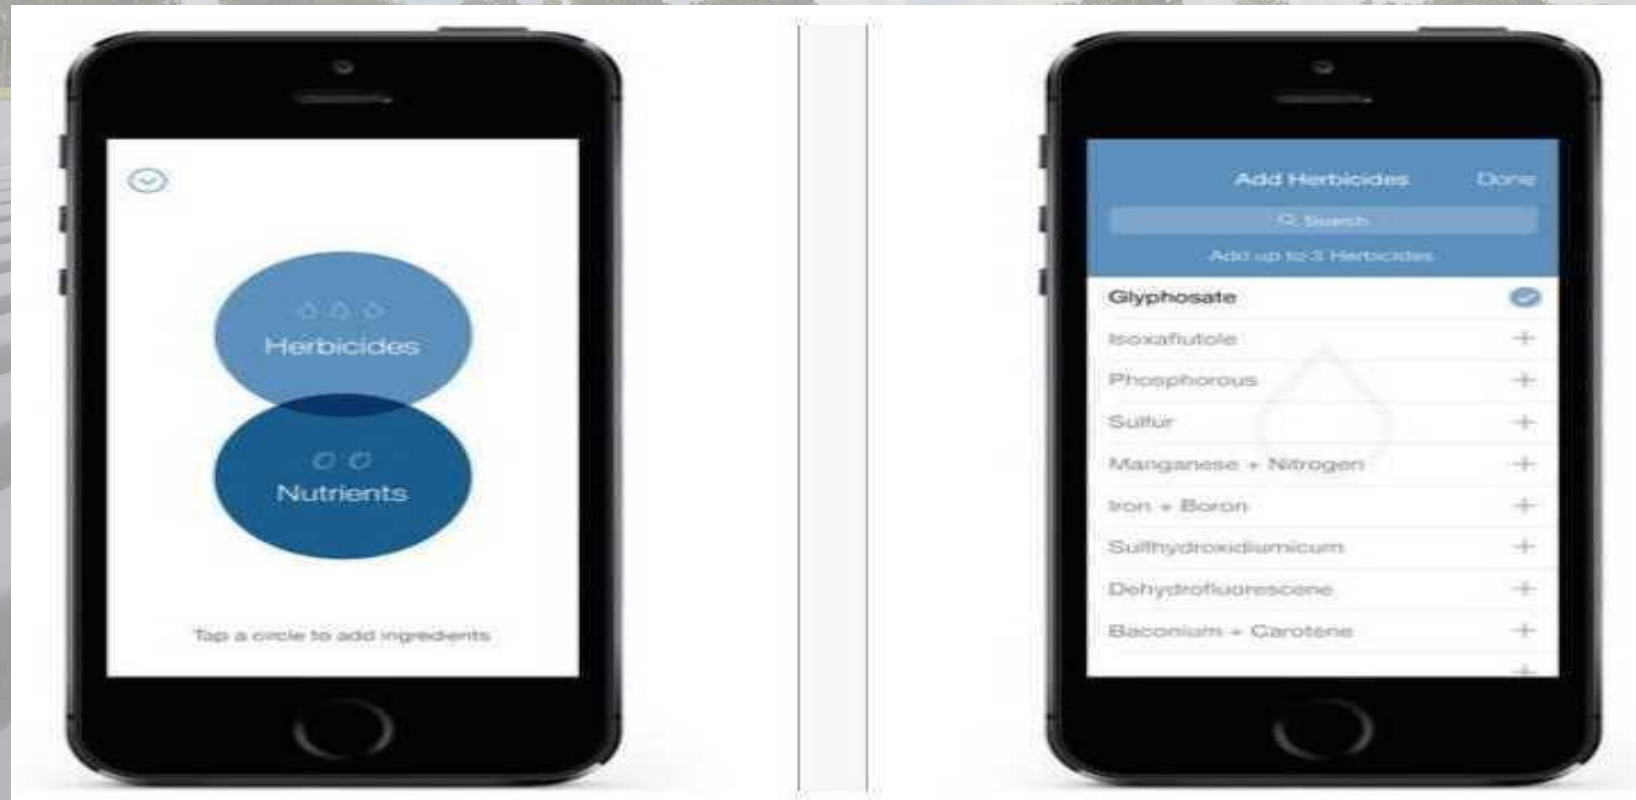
Herbicides

Nutrients

Tap a circle to add ingredients

Add Herbicides Done

Search

Add up to 3 Herbicides

Glyphosate

Isoxaflutole

Phosphorous

Sulfur

Manganese + Nitrogen

Iron + Boron

Sulfhydroxidiumicum

Dehydrofluorescene

Baconium + Carotene